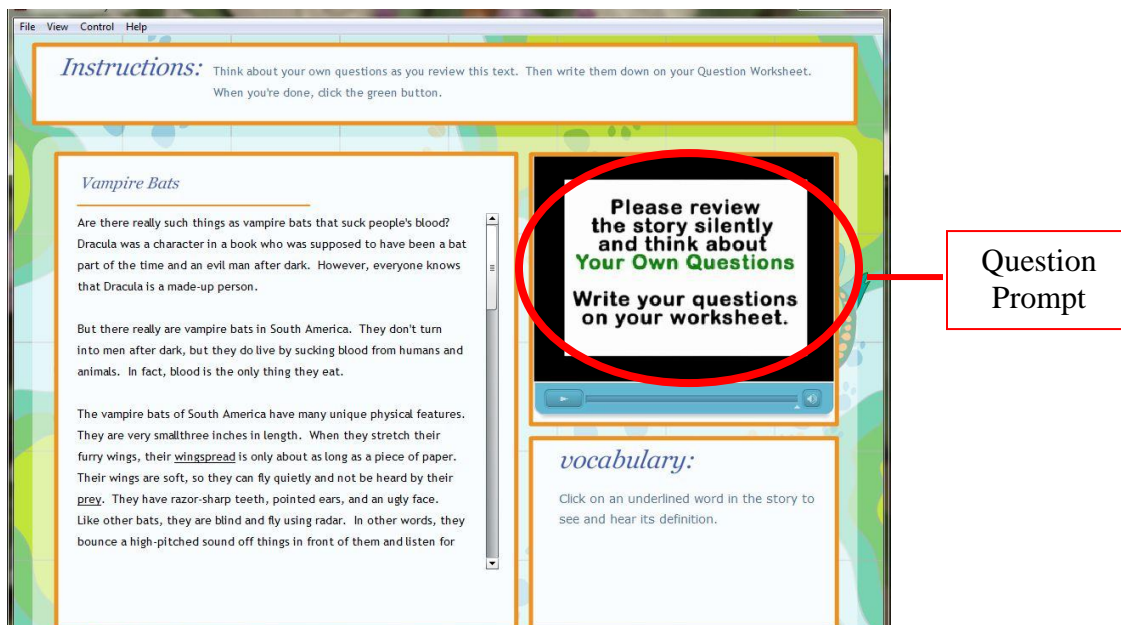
File View Control Help

Instructions: Think about your own questions as you review this text. Then write them down on your Question Worksheet. When you're done, click the green button.

Vampire Bats

Are there really such things as vampire bats that suck people's blood? Dracula was a character in a book who was supposed to have been a bat part of the time and an evil man after dark. However, everyone knows that Dracula is a made-up person.

But there really are vampire bats in South America. They don't turn into men after dark, but they do live by sucking blood from humans and animals. In fact, blood is the only thing they eat.

The vampire bats of South America have many unique physical features. They are very smallthree inches in length. When they stretch their furry wings, their wingspread is only about as long as a piece of paper. Their wings are soft, so they can fly quietly and not be heard by their prey. They have razor-sharp teeth, pointed ears, and an ugly face. Like other bats, they are blind and fly using radar. In other words, they bounce a high-pitched sound off things in front of them and listen for

Please review the story silently and think about Your Own Questions

Write your questions on your worksheet.

Question Prompt

vocabulary:

Click on an underlined word in the story to see and hear its definition.